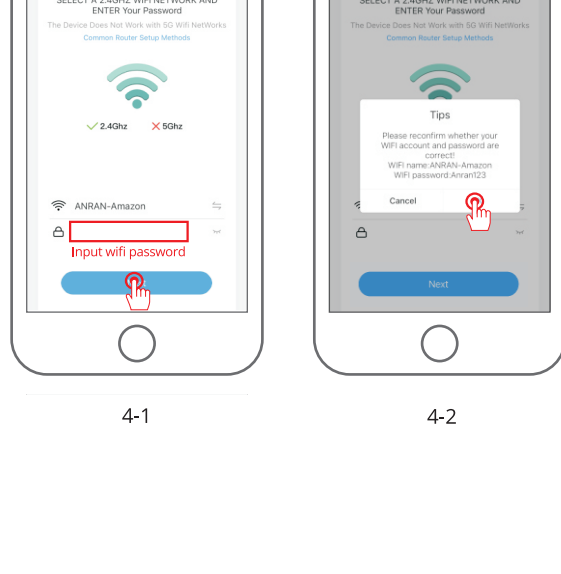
SELECT A 2.4GHZ WIFI NETWORK AND ENTER Your Password

The Device Does Not Work with 5G Wifi NetWorks

Common Router Setup Methods

2.4Ghz 5Ghz

ANRAN-Amazon

Input wifi password

4-1

SELECT A 2.4GHZ WIFI NETWORK AND ENTER Your Password

The Device Does Not Work with 5G Wifi NetWorks

Common Router Setup Methods

Tips

Please reconfirm whether your WIFI account and password are correct!
WIFI name:ANRAN-Amazon
WIFI password:Anran123

Cancel

Next

4-2